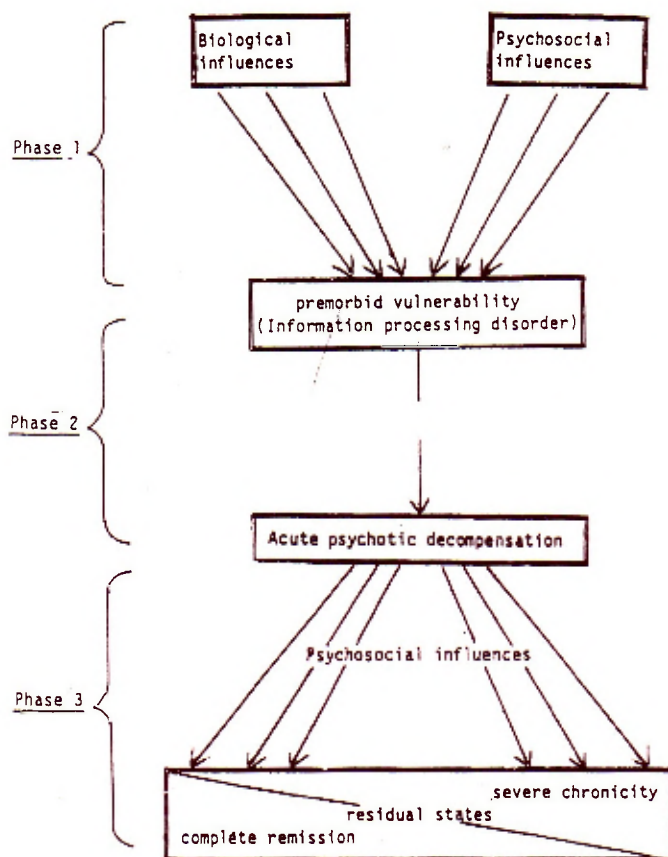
Phase 1

Biological influences

Psychosocial influences

premorbid vulnerability (Information processing disorder)

Phase 2

Acute psychotic decompensation

Phase 3

Psychosocial influences

severe chronicity

residual states

complete remission